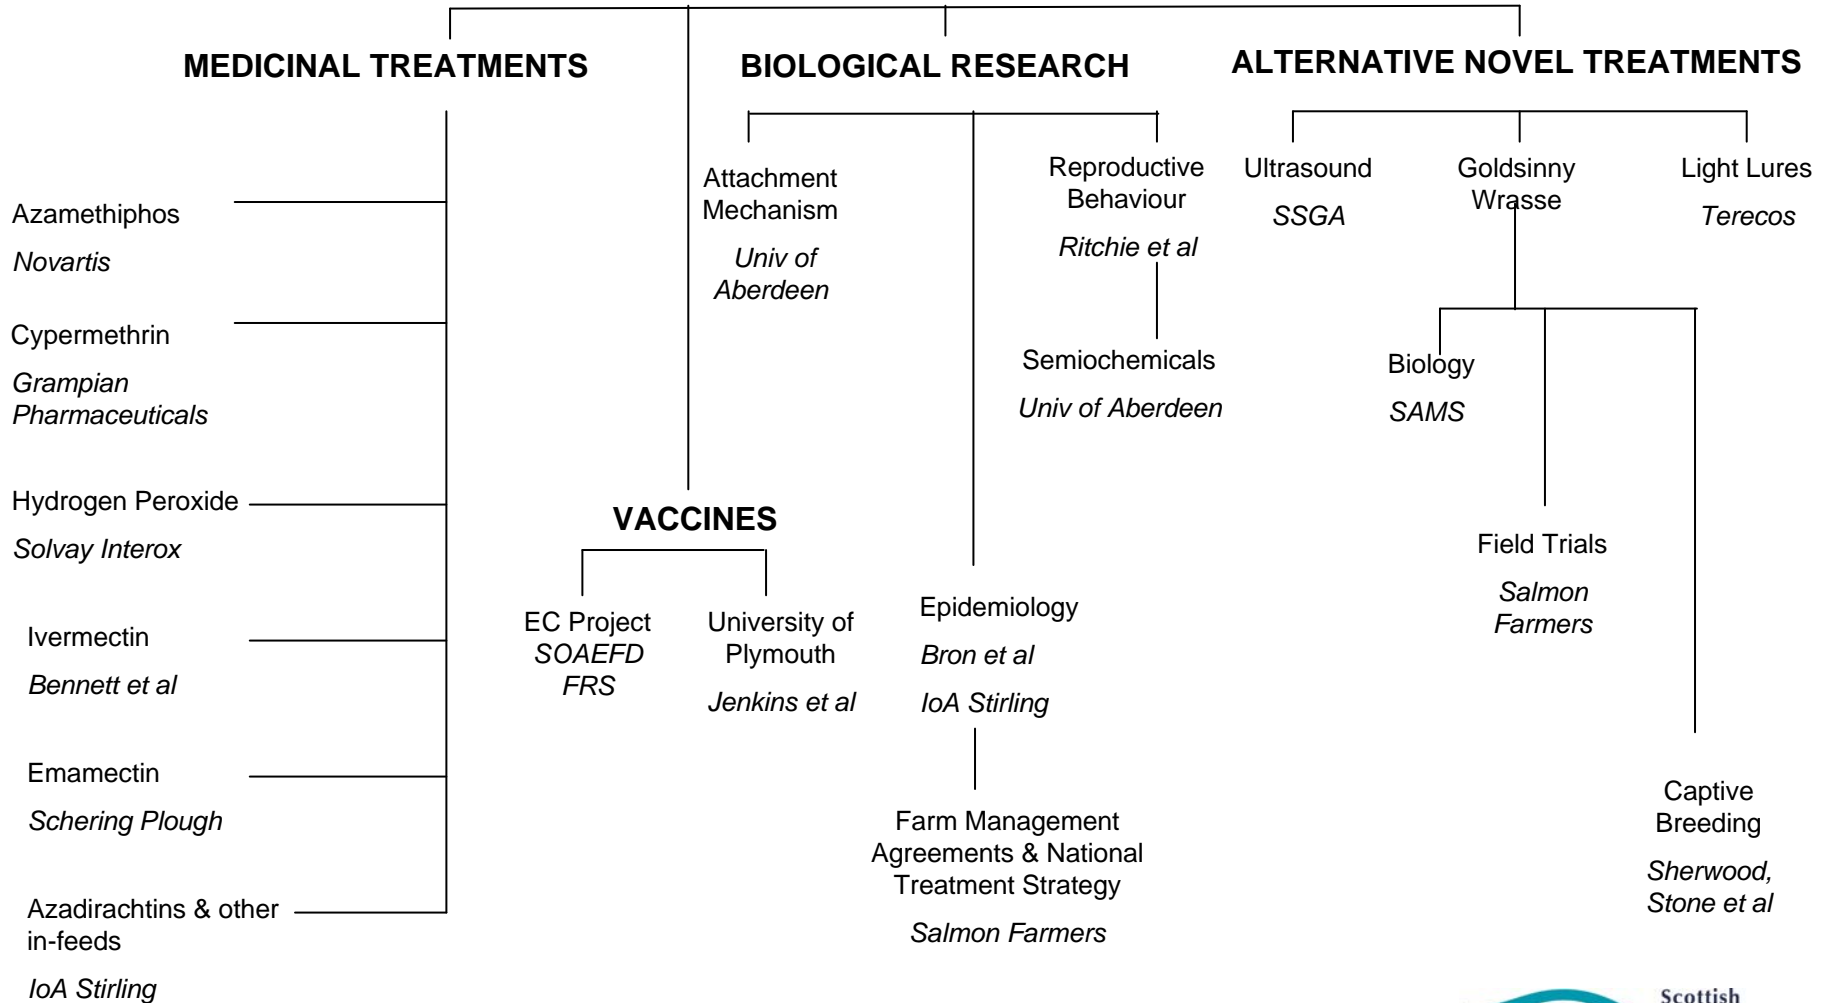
MEDICINAL TREATMENTS

Azamethiphos
*Novartis*

Cypermethrin
*Grampian Pharmaceuticals*

Hydrogen Peroxide
*Solvay Interox*

Ivermectin
*Bennett et al*

Emamectin
*Schering Plough*

Azadirachtins & other in-feeds
*IoA Stirling*

BIOLOGICAL RESEARCH

Attachment Mechanism
*Univ of Aberdeen*

Reproductive Behaviour
*Ritchie et al*

Semiochemicals
*Univ of Aberdeen*

Epidemiology
*Bron et al*
*IoA Stirling*

Farm Management Agreements & National Treatment Strategy
*Salmon Farmers*

VACCINES

EC Project
*SOAEFD*
*FRS*

University of Plymouth
*Jenkins et al*

ALTERNATIVE NOVEL TREATMENTS

Ultrasound
*SSGA*

Goldsinny Wrasse

Light Lures
*Terecos*

Biology
*SAMS*

Field Trials
*Salmon Farmers*

Captive Breeding
*Sherwood, Stone et al*

Scottish